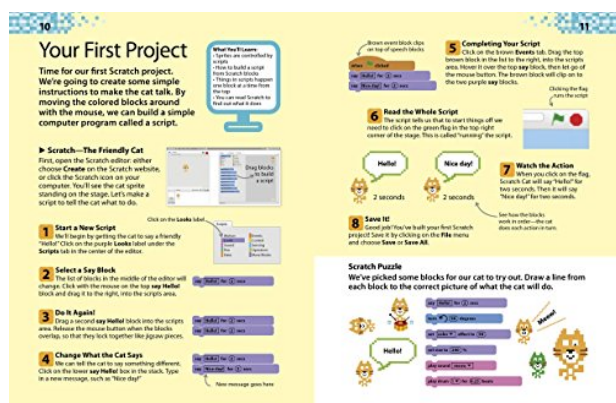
10

Your First Project

Time for our first Scratch project. We're going to create some simple instructions to make the cat talk. By moving the colored blocks around with the mouse, we can build a simple computer program called a script.

What You'll Learn:
• Sprites are controlled by scripts
• How to build a script from Scratch blocks
• Things in scripts happen one block at a time from the top
• You can read Scratch to find out what it does

▶ Scratch—The Friendly Cat
First, open the Scratch editor: either choose Create on the Scratch website, or click the Scratch icon on your computer. You'll see the cat sprite standing on the stage. Let's make a script to tell the cat what to do.

Drag blocks to build a script

Click on the Looks label

1 Start a New Script
We'll begin by getting the cat to say a friendly "Hello!" Click on the purple Looks label under the Scripts tab in the center of the editor.

2 Select a Say Block
The list of blocks in the middle of the editor will change. Click with the mouse on the top say Hello! block and drag it to the right, into the scripts area.

say Hello! for 2 secs

3 Do It Again!
Drag a second say Hello! block into the scripts area. Release the mouse button when the blocks overlap, so that they lock together like jigsaw pieces.

say Hello! for 2 secs
say Hello! for 2 secs

4 Change What the Cat Says
We can tell the cat to say something different. Click on the lower say Hello! box in the stack. Type in a new message, such as "Nice day!"

say Hello! for 2 secs
say Nice day! for 2 secs

New message goes here

11

Brown event block clips on top of speech blocks

when clicked
say Hello! for 2 secs
say Nice day! for 2 secs

5 Completing Your Script
Click on the brown Events tab. Drag the top brown block in the list to the right, into the scripts area. Hover it over the top say block, then let go of the mouse button. The brown block will clip on to the two purple say blocks.

Clicking the flag runs the script

6 Read the Whole Script
The script tells us that to start things off we need to click on the green flag in the top right corner of the stage. This is called "running" the script.

Hello!
Nice day!

2 seconds
2 seconds

7 Watch the Action
When you click on the flag, Scratch Cat will say "Hello!" for two seconds. Then it will say "Nice day!" for two seconds.

See how the blocks work in order—the cat does each action in turn.

8 Save It!
Good job! You've built your first Scratch project! Save it by clicking on the File menu and choose Save or Save All.

Scratch Puzzle
We've picked some blocks for our cat to try out. Draw a line from each block to the correct picture of what the cat will do.

Hello!
Meow!

say Hello! for 2 secs
turn 15 degrees
set color effect to 50
move 10 steps
play sound meow
play drum 1 for 0.25 beats